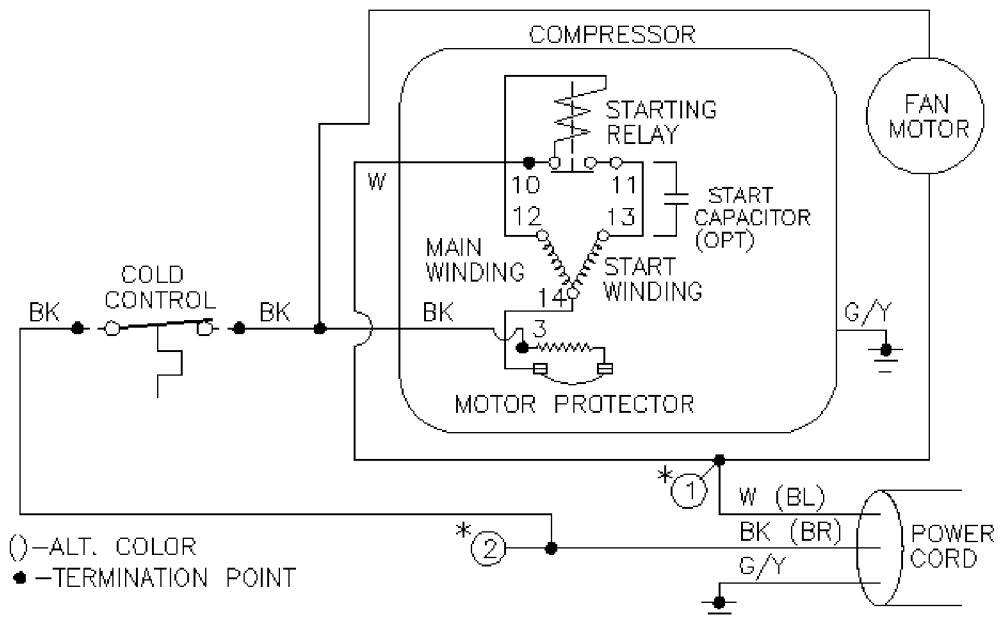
COMPRESSOR

FAN MOTOR

STARTING RELAY

W

10 11

12 13

START CAPACITOR (OPT)

MAIN WINDING

START WINDING

14

COLD CONTROL

BK BK BK

3

G/Y

MOTOR PROTECTOR

*1

W (BL)

BK (BR)

G/Y

POWER CORD

*2

()-ALT. COLOR
• -TERMINATION POINT